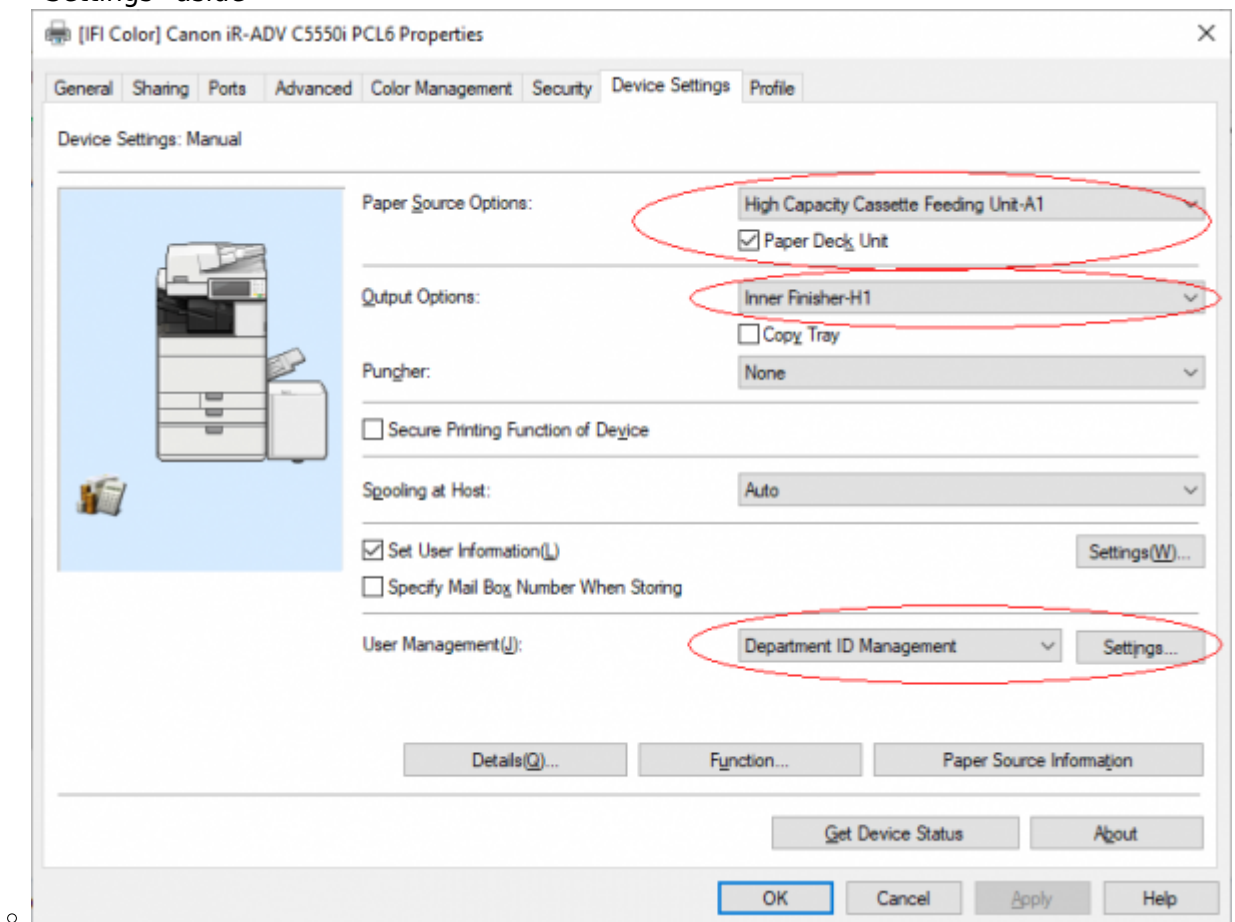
[IFI Color] Canon iR-ADV C5550i PCL6 Properties

General | Sharing | Ports | Advanced | Color Management | Security | Device Settings | Profile

Device Settings: Manual

Paper Source Options: High Capacity Cassette Feeding Unit-A1

Paper Deck Unit

Output Options: Inner Finisher-H1

Copy Tray

Puncher: None

Secure Printing Function of Device

Spooling at Host: Auto

Set User Information(L)

Settings(W)...

Specify Mail Box Number When Storing

User Management(J): Department ID Management

Settings...

Details(Q)...

Function...

Paper Source Information

Get Device Status

About

OK

Cancel

Apply

Help